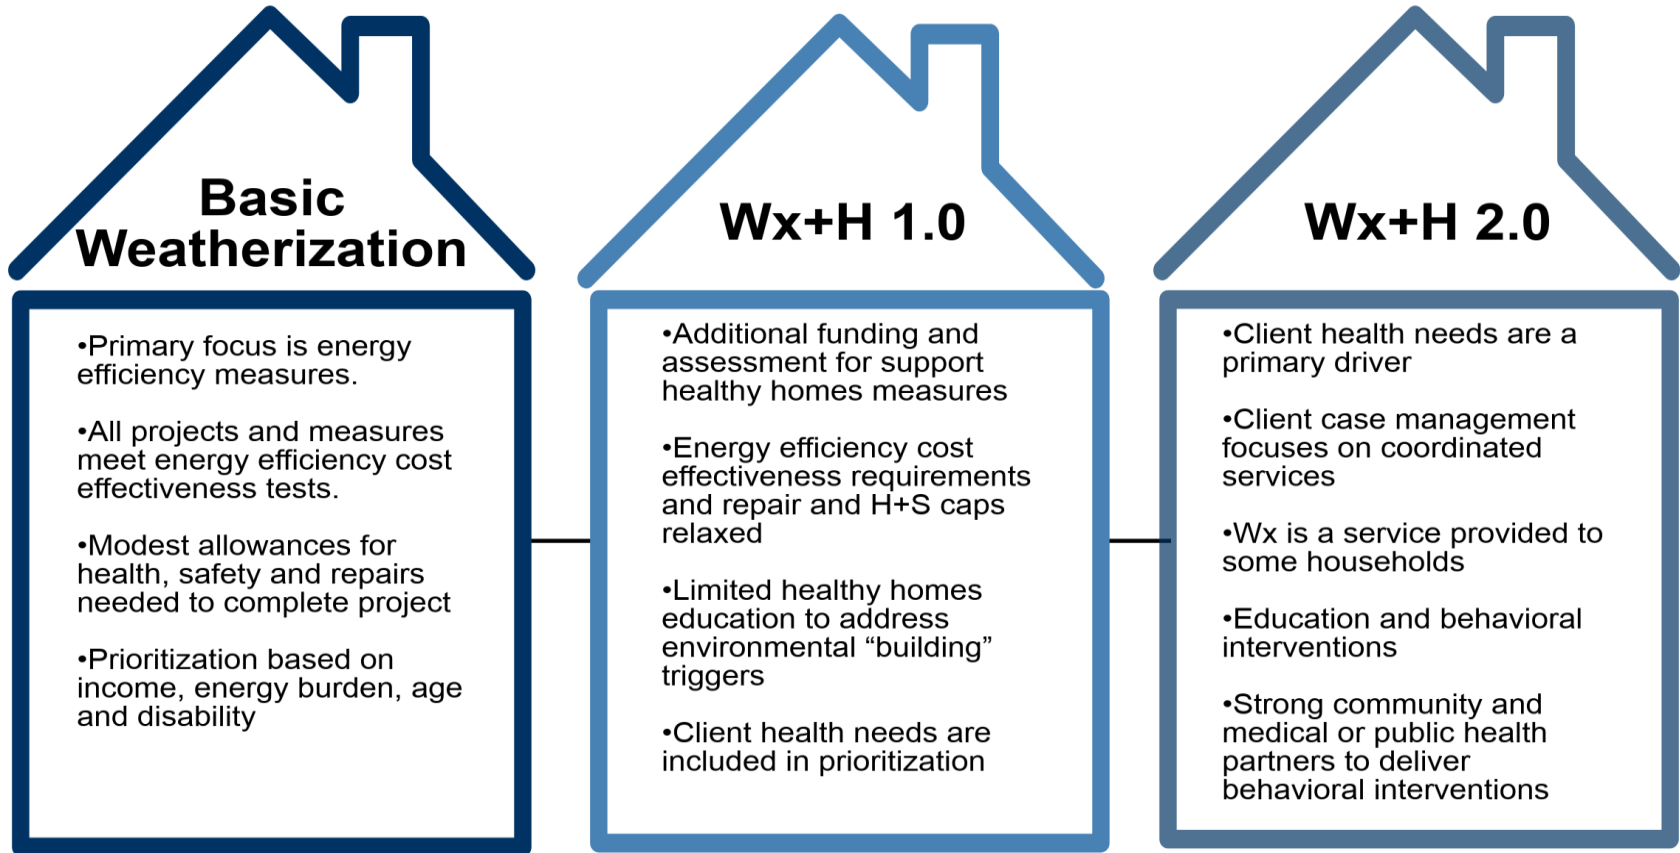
Basic Weatherization

•Primary focus is energy efficiency measures.

•All projects and measures meet energy efficiency cost effectiveness tests.

•Modest allowances for health, safety and repairs needed to complete project

•Prioritization based on income, energy burden, age and disability

Wx+H 1.0

•Additional funding and assessment for support healthy homes measures

•Energy efficiency cost effectiveness requirements and repair and H+S caps relaxed

•Limited healthy homes education to address environmental “building” triggers

•Client health needs are included in prioritization

Wx+H 2.0

•Client health needs are a primary driver

•Client case management focuses on coordinated services

•Wx is a service provided to some households

•Education and behavioral interventions

•Strong community and medical or public health partners to deliver behavioral interventions